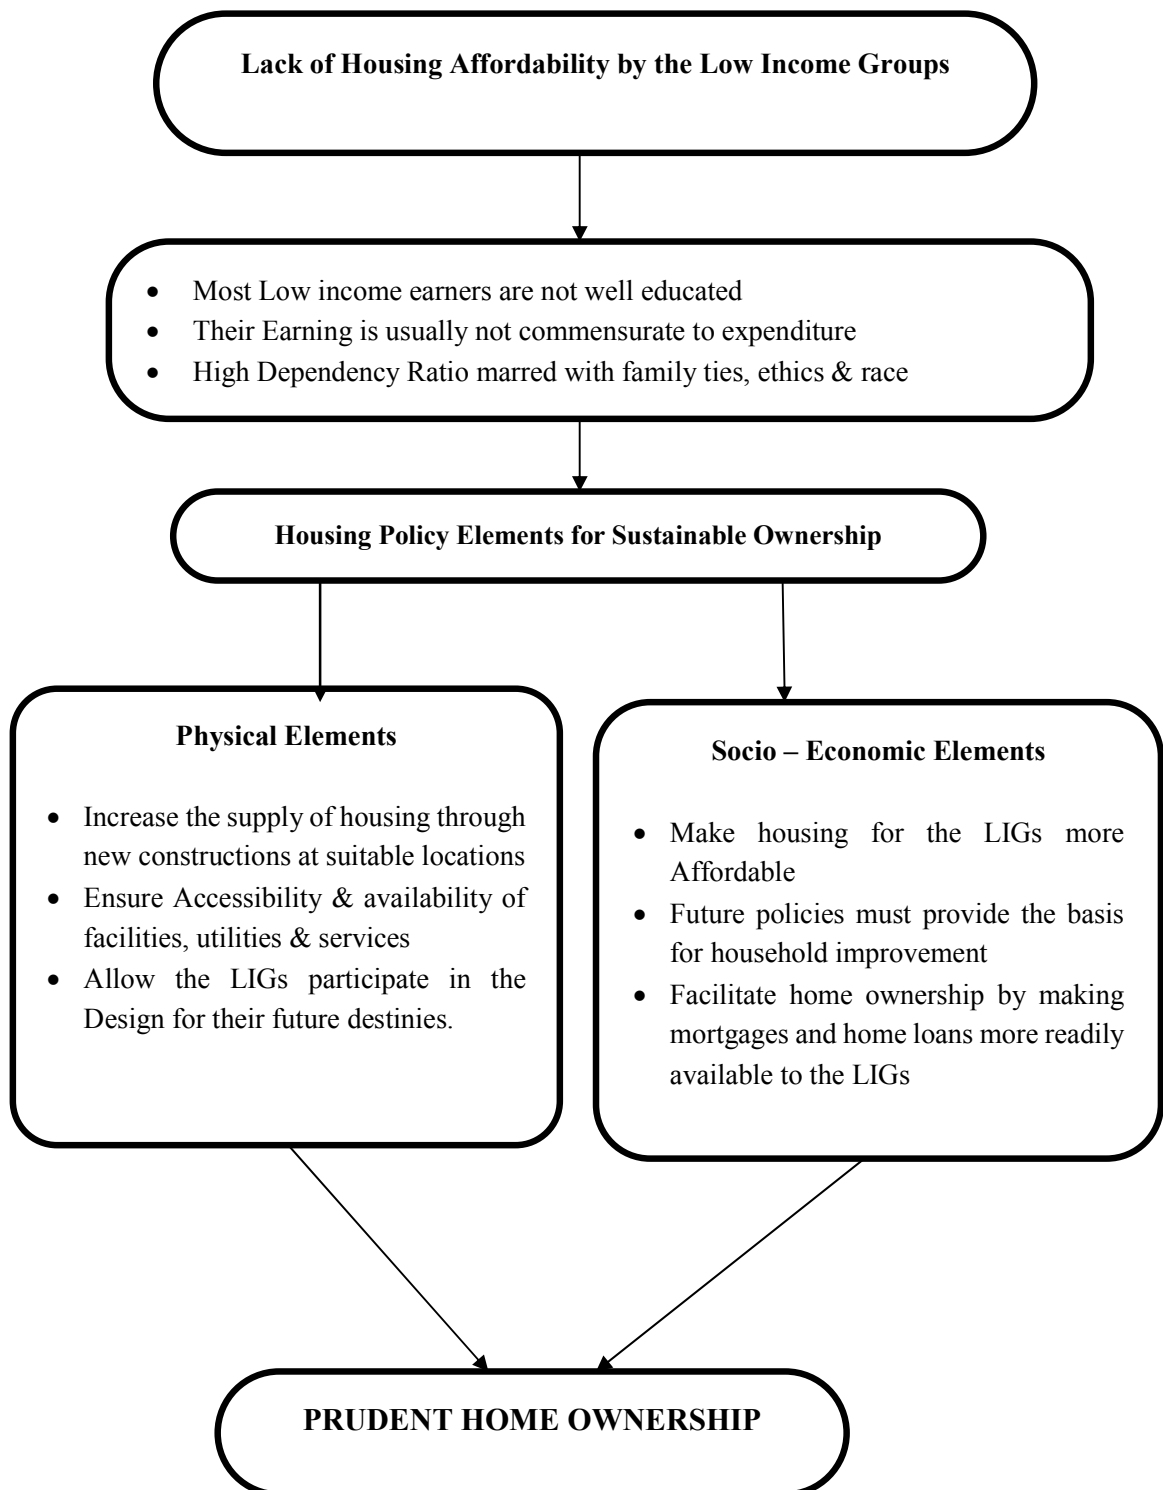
Lack of Housing Affordability by the Low Income Groups

- Most Low income earners are not well educated
- Their Earning is usually not commensurate to expenditure
- High Dependency Ratio marred with family ties, ethics & race

Housing Policy Elements for Sustainable Ownership

Physical Elements

- Increase the supply of housing through new constructions at suitable locations
- Ensure Accessibility & availability of facilities, utilities & services
- Allow the LIGs participate in the Design for their future destinies.

Socio – Economic Elements

- Make housing for the LIGs more Affordable
- Future policies must provide the basis for household improvement
- Facilitate home ownership by making mortgages and home loans more readily available to the LIGs

PRUDENT HOME OWNERSHIP